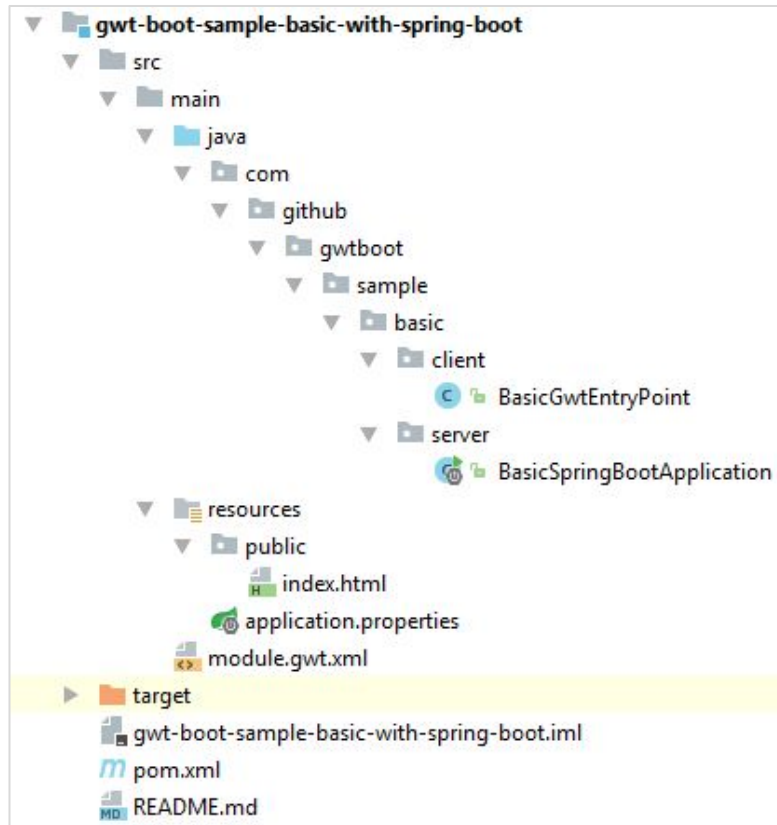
gwt-boot-sample-basic-with-spring-boot
src
main
java
com
github
gwtboot
sample
basic
client
BasicGwtEntryPoint
server
BasicSpringBootApplication
resources
public
index.html
application.properties
module.gwt.xml
target
gwt-boot-sample-basic-with-spring-boot.iml
pom.xml
README.md